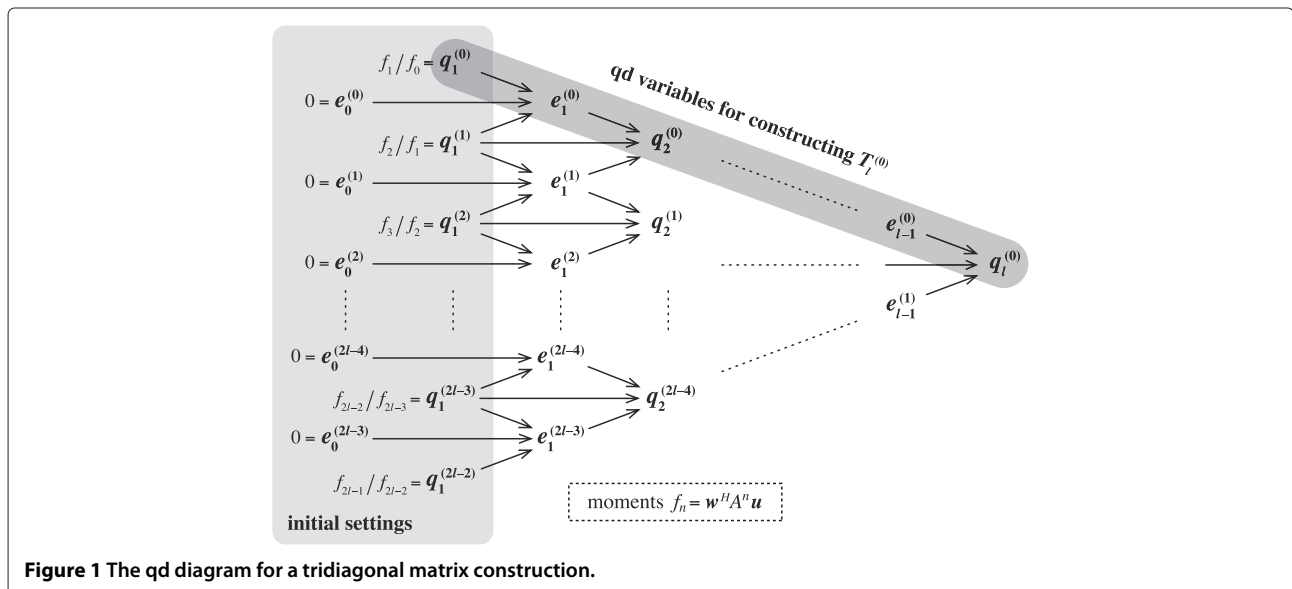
$f_1/f_0 = q_1^{(0)}$

qd variables for constructing $T_l^{(0)}$

$0 = e_0^{(0)}$

$e_1^{(0)}$

$f_2/f_1 = q_1^{(1)}$

$q_2^{(0)}$

$0 = e_0^{(1)}$

$e_1^{(1)}$

$f_3/f_2 = q_1^{(2)}$

$q_2^{(1)}$

$e_{l-1}^{(0)}$

$0 = e_0^{(2)}$

$e_1^{(2)}$

$q_l^{(0)}$

$e_{l-1}^{(1)}$

$0 = e_0^{(2l-4)}$

$e_1^{(2l-4)}$

$f_{2l-2}/f_{2l-3} = q_1^{(2l-3)}$

$q_2^{(2l-4)}$

$0 = e_0^{(2l-3)}$

$e_1^{(2l-3)}$

$f_{2l-1}/f_{2l-2} = q_1^{(2l-2)}$

moments $f_n = w^H A^n u$

initial settings

**Figure 1 The qd diagram for a tridiagonal matrix construction.**